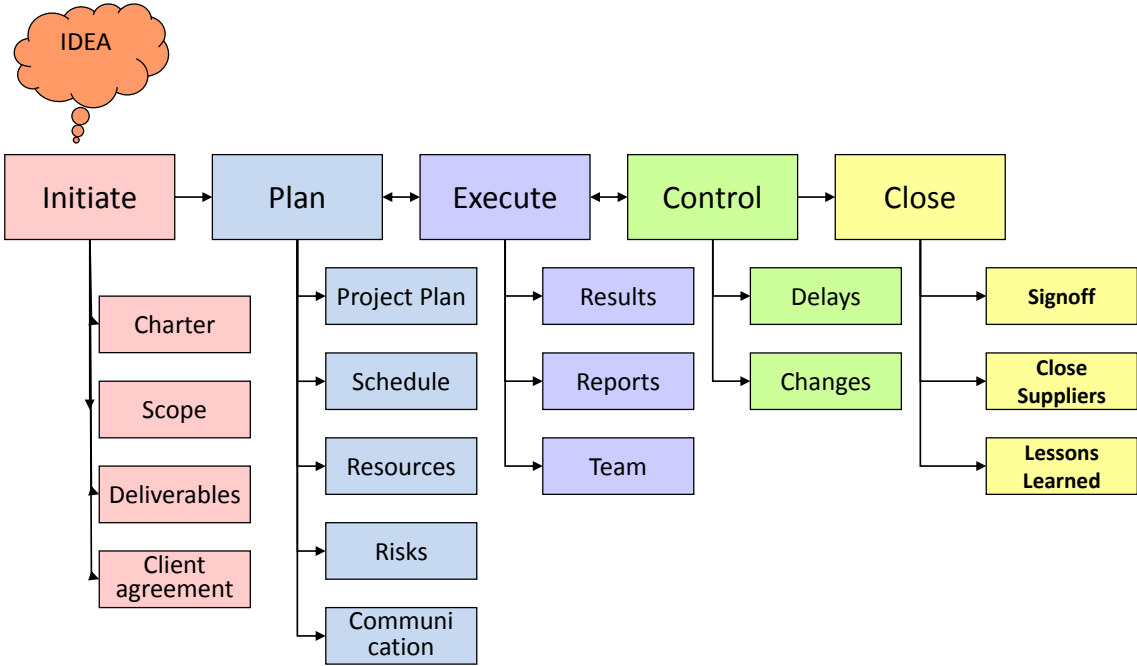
IDEA

Initiate

Plan

Execute

Control

Close

Charter

Scope

Deliverables

Client agreement

Project Plan

Schedule

Resources

Risks

Communi cation

Results

Reports

Team

Delays

Changes

Signoff

Close Suppliers

Lessons Learned